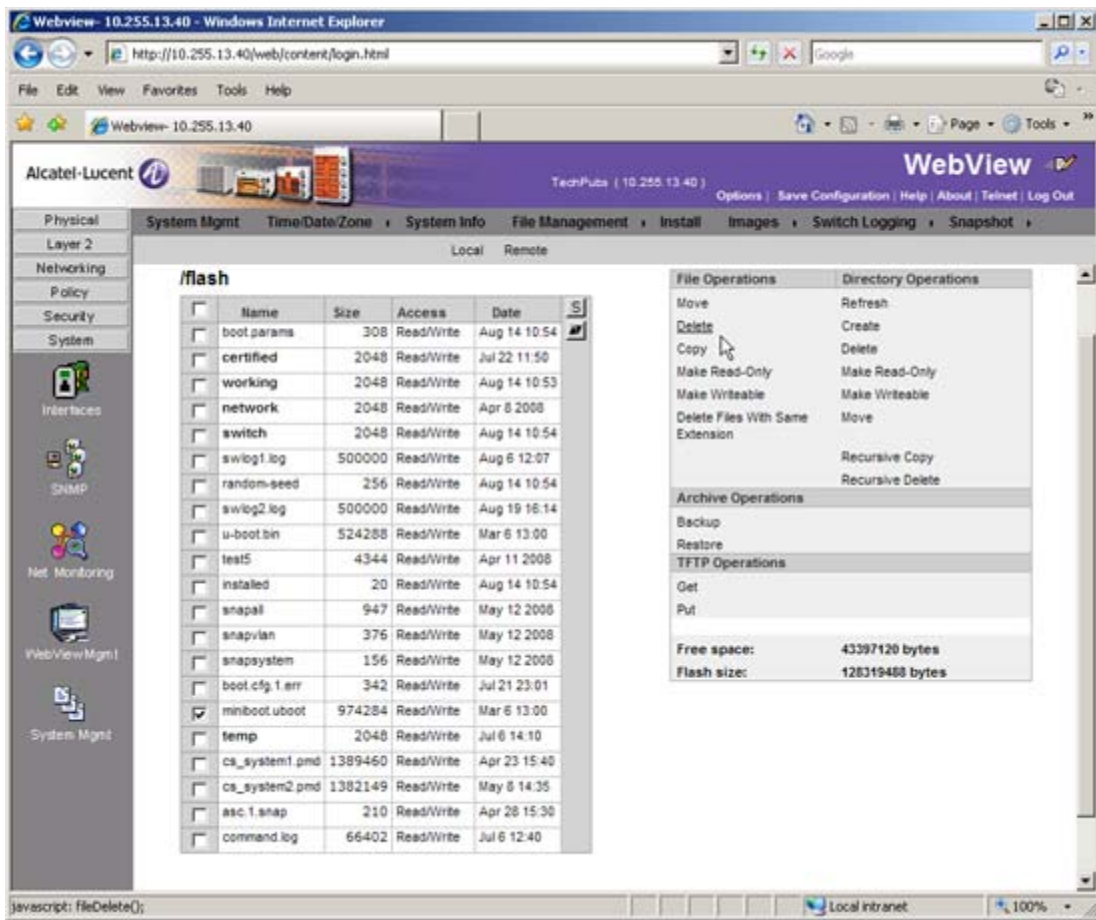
Webview- 10.255.13.40 - Windows Internet Explorer

http://10.255.13.40/web/content/login.html

Google

File Edit View Favorites Tools Help

Webview- 10.255.13.40

Page Tools

Alcatel-Lucent

TechPubs ( 10.255.13.40 )

WebView

Options | Save Configuration | Help | About | Telnet | Log Out

Physical
Layer 2
Networking
Policy
Security
System

Interfaces
SNMP
Net Monitoring
WebViewMgmt
System Mgmt

System Mgmt Time/Date/Zone System Info File Management Install Images Switch Logging Snapshot

Local Remote

/flash

| | Name | Size | Access | Date |
|---|---|---|---|---|
| | boot.params | 308 | Read/Write | Aug 14 10:54 |
| | certified | 2048 | Read/Write | Jul 22 11:50 |
| | working | 2048 | Read/Write | Aug 14 10:53 |
| | network | 2048 | Read/Write | Apr 8 2008 |
| | switch | 2048 | Read/Write | Aug 14 10:54 |
| | swlog1.log | 500000 | Read/Write | Aug 6 12:07 |
| | random-seed | 256 | Read/Write | Aug 14 10:54 |
| | swlog2.log | 500000 | Read/Write | Aug 19 16:14 |
| | u-boot.bin | 524288 | Read/Write | Mar 6 13:00 |
| | test5 | 4344 | Read/Write | Apr 11 2008 |
| | installed | 20 | Read/Write | Aug 14 10:54 |
| | snapall | 947 | Read/Write | May 12 2008 |
| | snapvlan | 376 | Read/Write | May 12 2008 |
| | snapsystem | 156 | Read/Write | May 12 2008 |
| | boot.cfg.1.err | 342 | Read/Write | Jul 21 23:01 |
| | miniboot.uboot | 974284 | Read/Write | Mar 6 13:00 |
| | temp | 2048 | Read/Write | Jul 6 14:10 |
| | cs_system1.pmd | 1389460 | Read/Write | Apr 23 15:40 |
| | cs_system2.pmd | 1382149 | Read/Write | May 8 14:35 |
| | asc.1.snap | 210 | Read/Write | Apr 28 15:30 |
| | command.log | 66402 | Read/Write | Jul 6 12:40 |

| File Operations | Directory Operations |
|---|---|
| Move | Refresh |
| Delete | Create |
| Copy | Delete |
| Make Read-Only | Make Read-Only |
| Make Writeable | Make Writeable |
| Delete Files With Same Extension | Move |
| | Recursive Copy |
| | Recursive Delete |
| **Archive Operations** | |
| Backup | |
| Restore | |
| **TFTP Operations** | |
| Get | |
| Put | |
| Free space: | 43397120 bytes |
| Flash size: | 128319488 bytes |

javascript: fileDelete();

Local intranet

100%